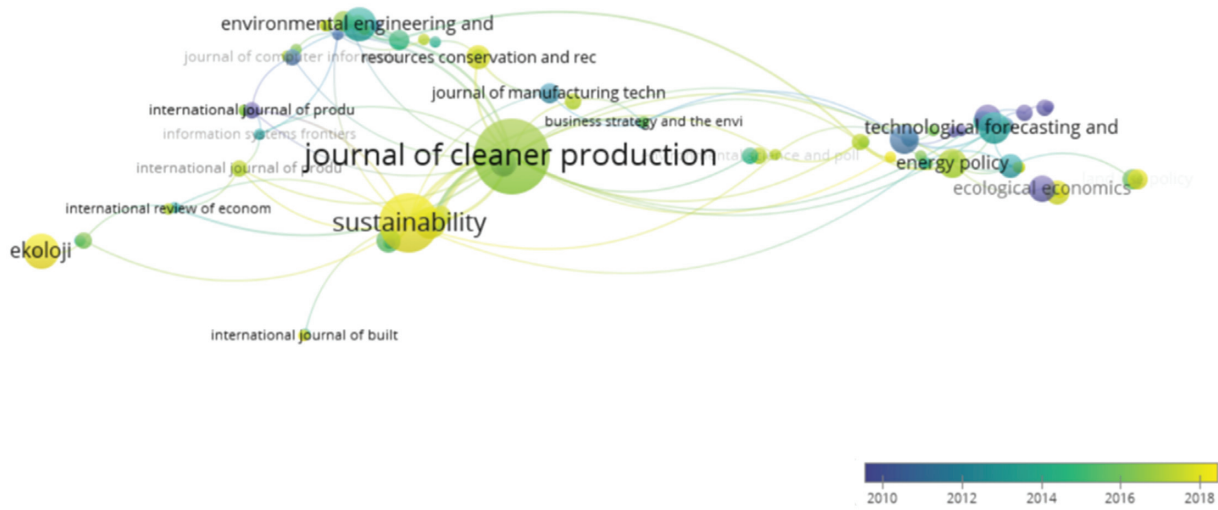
environmental engineering and
journal of computer infor
resources conservation and rec
journal of manufacturing techn
international journal of produ
information systems frontiers
business strategy and the envi
technological forecasting and
journal of cleaner production
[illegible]ntal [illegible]ce and poll
energy policy
international journal of produ
ecological economics
land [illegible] policy
international review of econom
sustainability
ekoloji
international journal of built
2010
2012
2014
2016
2018